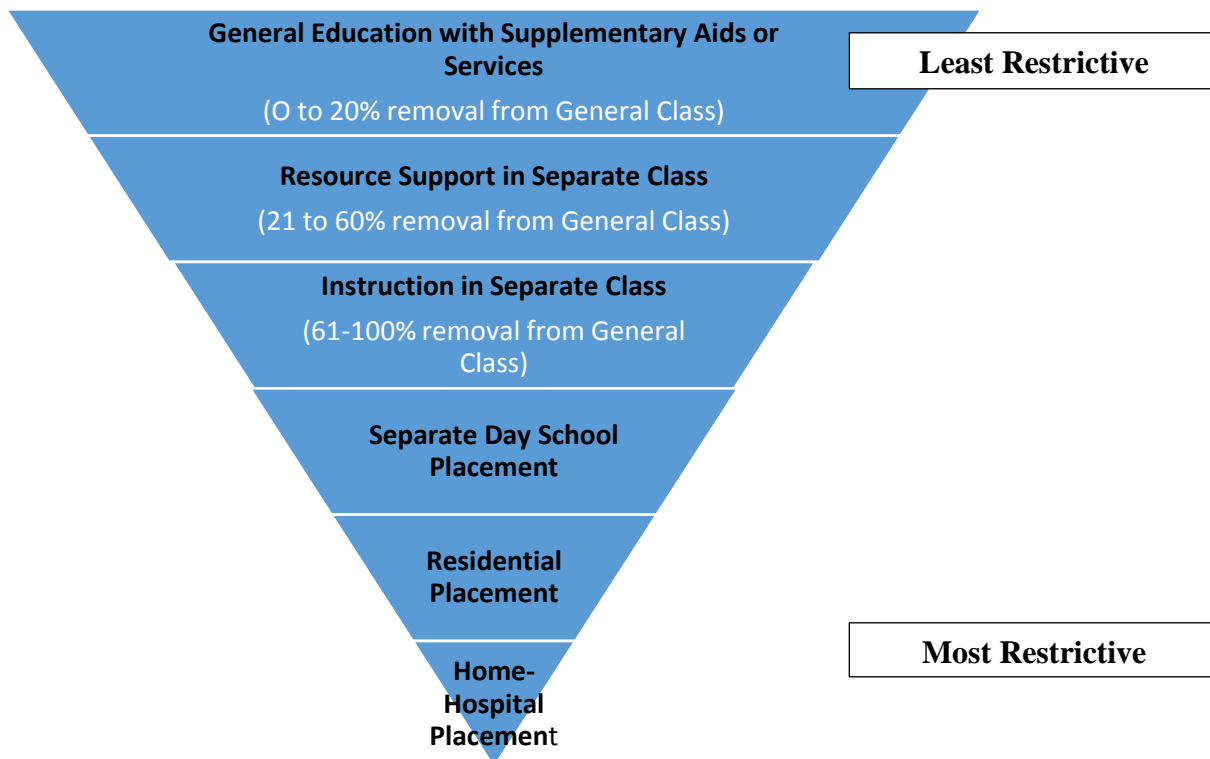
General Education with Supplementary Aids or Services

(O to 20% removal from General Class)

Least Restrictive

Resource Support in Separate Class

(21 to 60% removal from General Class)

Instruction in Separate Class

(61-100% removal from General Class)

Separate Day School Placement

Residential Placement

Home-Hospital Placement

Most Restrictive